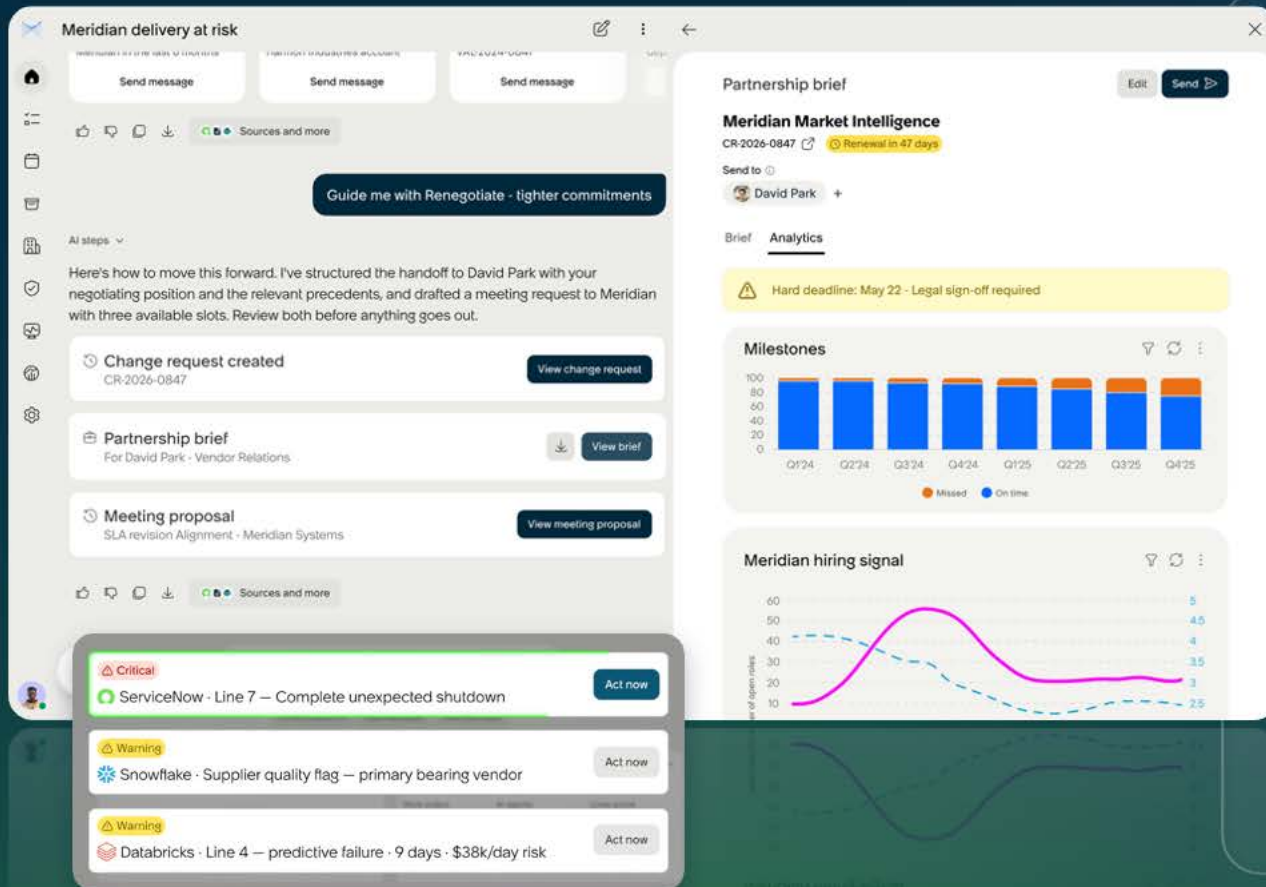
Meridian delivery at risk

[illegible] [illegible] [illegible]

Send message Send message Send message

Sources and more

Guide me with Renegotiate - tighter commitments

AI steps

Here's how to move this forward. I've structured the handoff to David Park with your negotiating position and the relevant precedents, and drafted a meeting request to Meridian with three available slots. Review both before anything goes out.

Change request created
CR-2026-0847
View change request

Partnership brief
For David Park · Vendor Relations
View brief

Meeting proposal
SLA revision Alignment · Meridian Systems
View meeting proposal

Sources and more

Critical
ServiceNow · Line 7 — Complete unexpected shutdown
Act now

Warning
Snowflake · Supplier quality flag — primary bearing vendor
Act now

Warning
Databricks · Line 4 — predictive failure · 9 days · $38k/day risk
Act now

Partnership brief
Edit Send

Meridian Market Intelligence
CR-2026-0847 Renewal in 47 days

Send to
David Park +

Brief Analytics

Hard deadline: May 22 - Legal sign-off required

Milestones
100 80 60 40 20 0
Q1'24 Q2'24 Q3'24 Q4'24 Q1'25 Q2'25 Q3'25 Q4'25
Missed On time

Meridian hiring signal
60 50 40 30 20 10
5 4.5 4 3.5 3 2.5
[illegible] of open roles